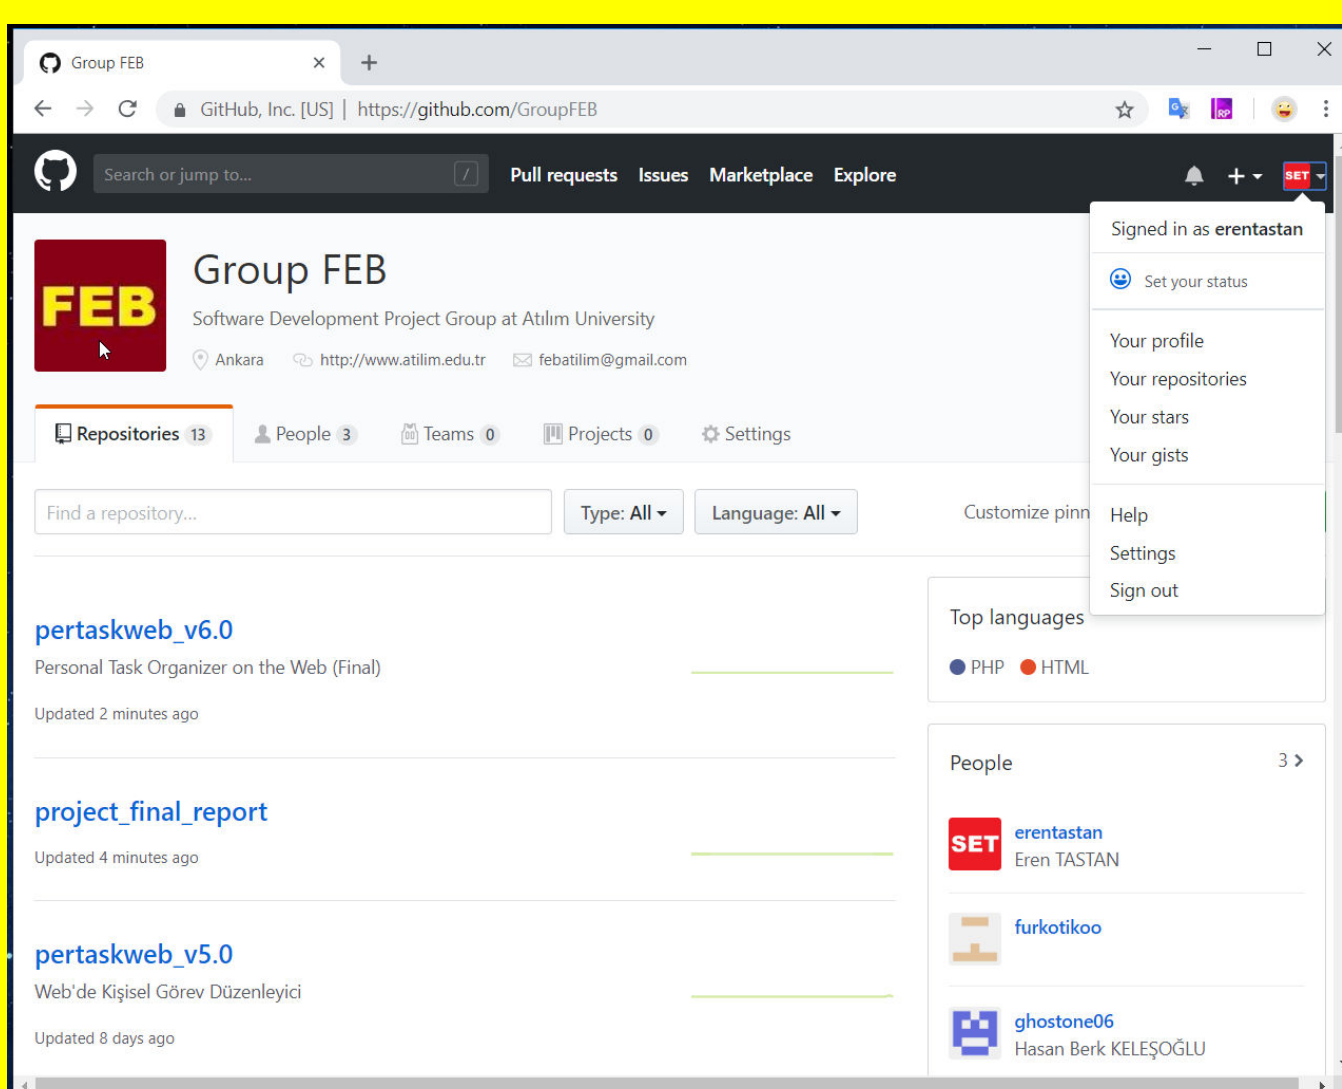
Group FEB ×
+

GitHub, Inc. [US] | https://github.com/GroupFEB

Search or jump to... /
Pull requests Issues Marketplace Explore

SET

Signed in as erentastan
Set your status
Your profile
Your repositories
Your stars
Your gists
Help
Settings
Sign out

FEB

Group FEB
Software Development Project Group at Atılım University
Ankara http://www.atilim.edu.tr febatilim@gmail.com

Repositories 13 People 3 Teams 0 Projects 0 Settings

Find a repository... Type: All Language: All Customize pinn

pertaskweb_v6.0
Personal Task Organizer on the Web (Final)
Updated 2 minutes ago

project_final_report
Updated 4 minutes ago

pertaskweb_v5.0
Web'de Kişisel Görev Düzenleyici
Updated 8 days ago

Top languages
PHP HTML

People 3

SET
erentastan
Eren TASTAN

furkotikoo

ghostone06
Hasan Berk KELEŞOĞLU